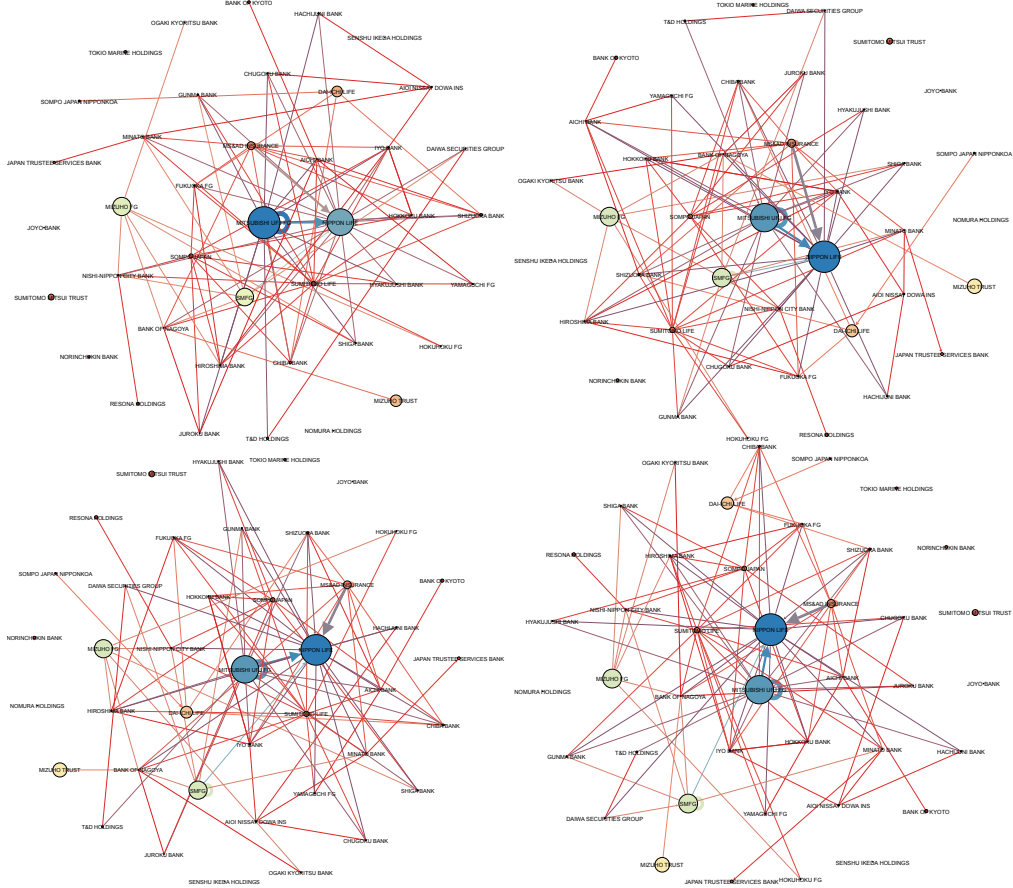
BANK OF KYOTO
HACHIJUNI BANK
OGAKI KYORITSU BANK
SENSHU IKEDA HOLDINGS
TOKIO MARINE HOLDINGS
CHUGOKU BANK
GUNMA BANK
DAI-ICHI LIFE
AIOI NISSAY DOWA INS
SOMPO JAPAN NIPPONKOA
MINATO BANK
MS&AD INSURANCE
IYO BANK
DAIWA SECURITIES GROUP
JAPAN TRUSTEE SERVICES BANK
AICHI BANK
FUKUOKA FG
MIZUHO FG
MITSUBISHI UFJ FG
NIPPON LIFE
HOKKOKU BANK
SHIZUOKA BANK
JOYO BANK
SOMPO JAPAN
NISHI-NIPPON CITY BANK
SUMITOMO LIFE
HYAKUJUSHI BANK
YAMAGUCHI FG
SUMITOMO MITSUI TRUST
SMFG
BANK OF NAGOYA
SHIGA BANK
HOKURIKU FG
NORINCHUKIN BANK
HIROSHIMA BANK
CHIBA BANK
RESONA HOLDINGS
MIZUHO TRUST
JUROKU BANK
T&D HOLDINGS
NOMURA HOLDINGS

TOKIO MARINE HOLDINGS
T&D HOLDINGS
DAIWA SECURITIES GROUP
SUMITOMO MITSUI TRUST
BANK OF KYOTO
CHIBA BANK
JUROKU BANK
JOYO BANK
YAMAGUCHI FG
HYAKUJUSHI BANK
AICHI BANK
MS&AD INSURANCE
HOKKOKU BANK
BANK OF NAGOYA
SOMPO JAPAN NIPPONKOA
OGAKI KYORITSU BANK
IYO BANK
SHIGA BANK
MIZUHO FG
SOMPO JAPAN
MITSUBISHI UFJ FG
NOMURA HOLDINGS
MINATO BANK
SENSHU IKEDA HOLDINGS
NIPPON LIFE
SMFG
SHIZUOKA BANK
MIZUHO TRUST
AIOI NISSAY DOWA INS
HIROSHIMA BANK
SUMITOMO LIFE
NISHI-NIPPON CITY BANK
DAI-ICHI LIFE
JAPAN TRUSTEE SERVICES BANK
NORINCHUKIN BANK
CHUGOKU BANK
FUKUOKA FG
HACHIJUNI BANK
GUNMA BANK
RESONA HOLDINGS
HOKURIKU FG

HYAKUJUSHI BANK
TOKIO MARINE HOLDINGS
SUMITOMO MITSUI TRUST
JOYO BANK
RESONA HOLDINGS
GUNMA BANK
SHIZUOKA BANK
HOKURIKU FG
FUKUOKA FG
SOMPO JAPAN NIPPONKOA
DAIWA SECURITIES GROUP
MS&AD INSURANCE
BANK OF KYOTO
HOKKOKU BANK
SOMPO JAPAN
HACHIJUNI BANK
NORINCHUKIN BANK
MIZUHO FG
NISHI-NIPPON CITY BANK
NIPPON LIFE
JAPAN TRUSTEE SERVICES BANK
MITSUBISHI UFJ FG
NOMURA HOLDINGS
HIROSHIMA BANK
DAI-ICHI LIFE
SUMITOMO LIFE
AICHI BANK
CHIBA BANK
IYO BANK
MINATO BANK
MIZUHO TRUST
BANK OF NAGOYA
SMFG
YAMAGUCHI FG
SHIGA BANK
T&D HOLDINGS
AIOI NISSAY DOWA INS
CHUGOKU BANK
JUROKU BANK
SENSHU IKEDA HOLDINGS
OGAKI KYORITSU BANK

HOKURIKU FG
CHIBA BANK
OGAKI KYORITSU BANK
SOMPO JAPAN NIPPONKOA
TOKIO MARINE HOLDINGS
DAI-ICHI LIFE
SHIGA BANK
FUKUOKA FG
SHIZUOKA BANK
NORINCHUKIN BANK
RESONA HOLDINGS
HIROSHIMA BANK
SOMPO JAPAN
SUMITOMO MITSUI TRUST
NISHI-NIPPON CITY BANK
MS&AD INSURANCE
HYAKUJUSHI BANK
SUMITOMO LIFE
NIPPON LIFE
CHUGOKU BANK
MIZUHO FG
AICHI BANK
JUROKU BANK
JOYO BANK
NOMURA HOLDINGS
BANK OF NAGOYA
MITSUBISHI UFJ FG
IYO BANK
HOKKOKU BANK
GUNMA BANK
T&D HOLDINGS
MINATO BANK
HACHIJUNI BANK
DAIWA SECURITIES GROUP
SMFG
AIOI NISSAY DOWA INS
YAMAGUCHI FG
BANK OF KYOTO
MIZUHO TRUST
SENSHU IKEDA HOLDINGS
JAPAN TRUSTEE SERVICES BANK
HOKURIKU FG